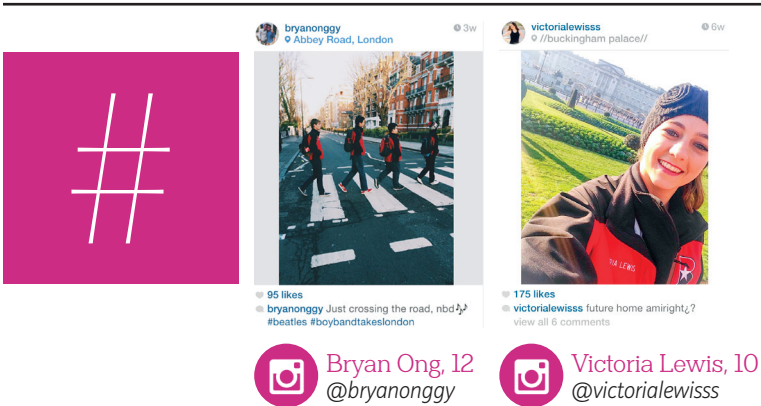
#

bryanonggy
Abbey Road, London
3w

95 likes
bryanonggy Just crossing the road, nbd🎶
#beatles #boybandtakeslondon

victorialewisss
//buckingham palace//
6w

VIA LEWIS

175 likes
victorialewisss future home amiright¿?
view all 6 comments

Bryan Ong, 12
@bryanonggy

Victoria Lewis, 10
@victorialewisss